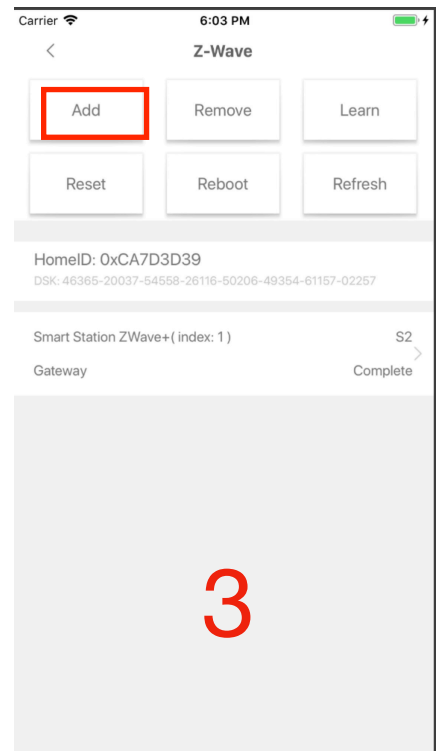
Carrier 6:03 PM

<

Z-Wave

Add

Remove

Learn

Reset

Reboot

Refresh

HomeID: 0xCA7D3D39

DSK: 46365-20037-54558-26116-50206-49354-61157-02257

Smart Station ZWave+( index: 1 )

S2

Gateway

Complete

>

3